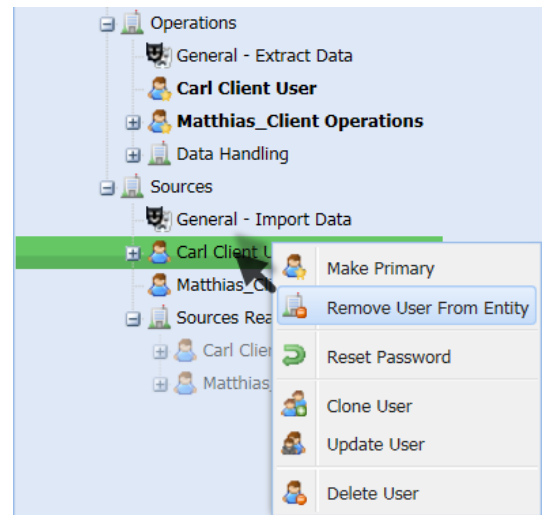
Operations
General - Extract Data
Carl Client User
Matthias_Client Operations
Data Handling
Sources
General - Import Data
Carl Client U
Matthias_C
Sources Rea
Carl Clie
Matthias

Make Primary
Remove User From Entity
Reset Password
Clone User
Update User
Delete User